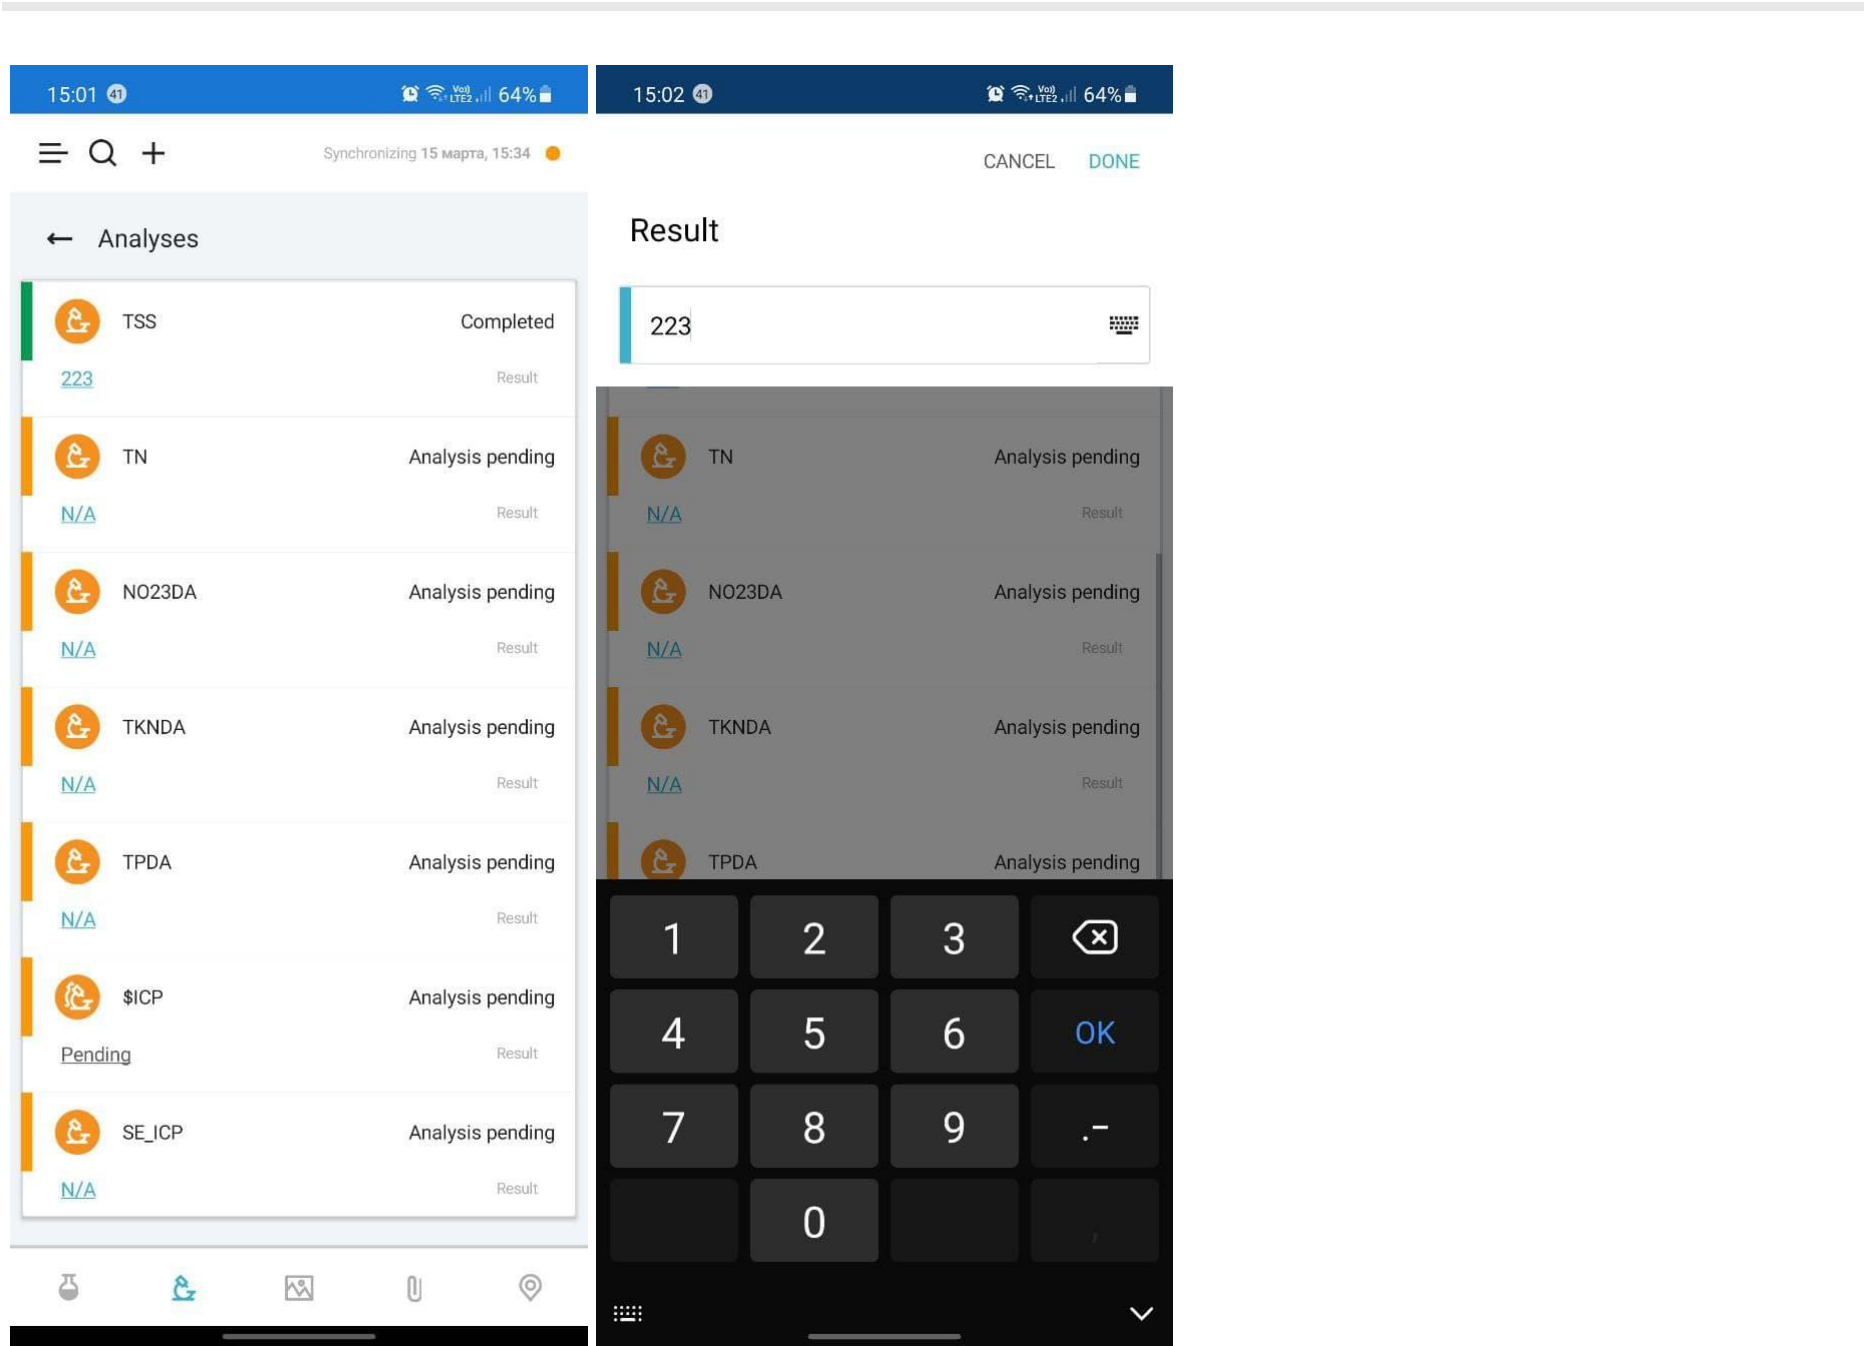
15:01 41 64%

Synchronizing 15 марта, 15:34

← Analyses

TSS Completed
223 Result

TN Analysis pending
N/A Result

NO23DA Analysis pending
N/A Result

TKNDA Analysis pending
N/A Result

TPDA Analysis pending
N/A Result

$ICP Analysis pending
Pending Result

SE_ICP Analysis pending
N/A Result

15:02 41 64%

CANCEL DONE

Result

223

TN Analysis pending
N/A Result

NO23DA Analysis pending
N/A Result

TKNDA Analysis pending
N/A Result

TPDA Analysis pending

1 2 3
4 5 6 OK
7 8 9 .-
0